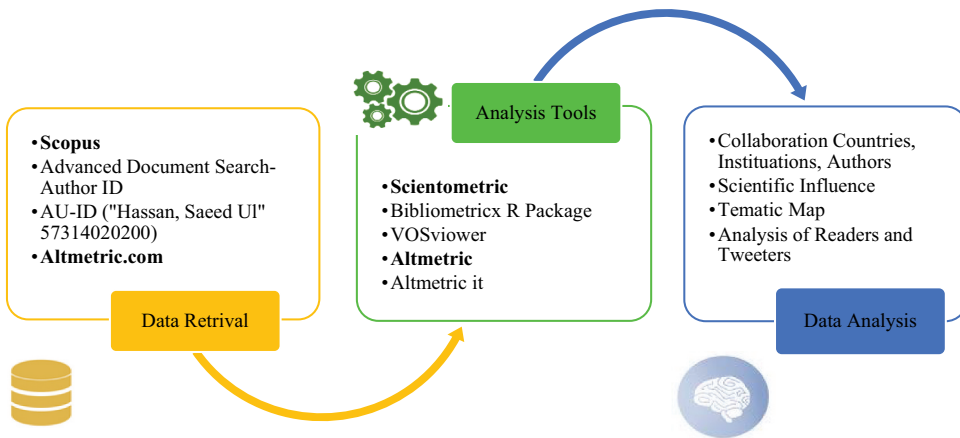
•Scopus
•Advanced Document Search-Author ID
•AU-ID ("Hassan, Saeed Ul" 57314020200)
•Altmetric.com

Data Retrival

Analysis Tools

•Scientometric
•Bibliometricx R Package
•VOSviower
•Altmetric
•Altmetric it

•Collaboration Countries, Instituations, Authors
•Scientific Influence
•Tematic Map
•Analysis of Readers and Tweeters

Data Analysis